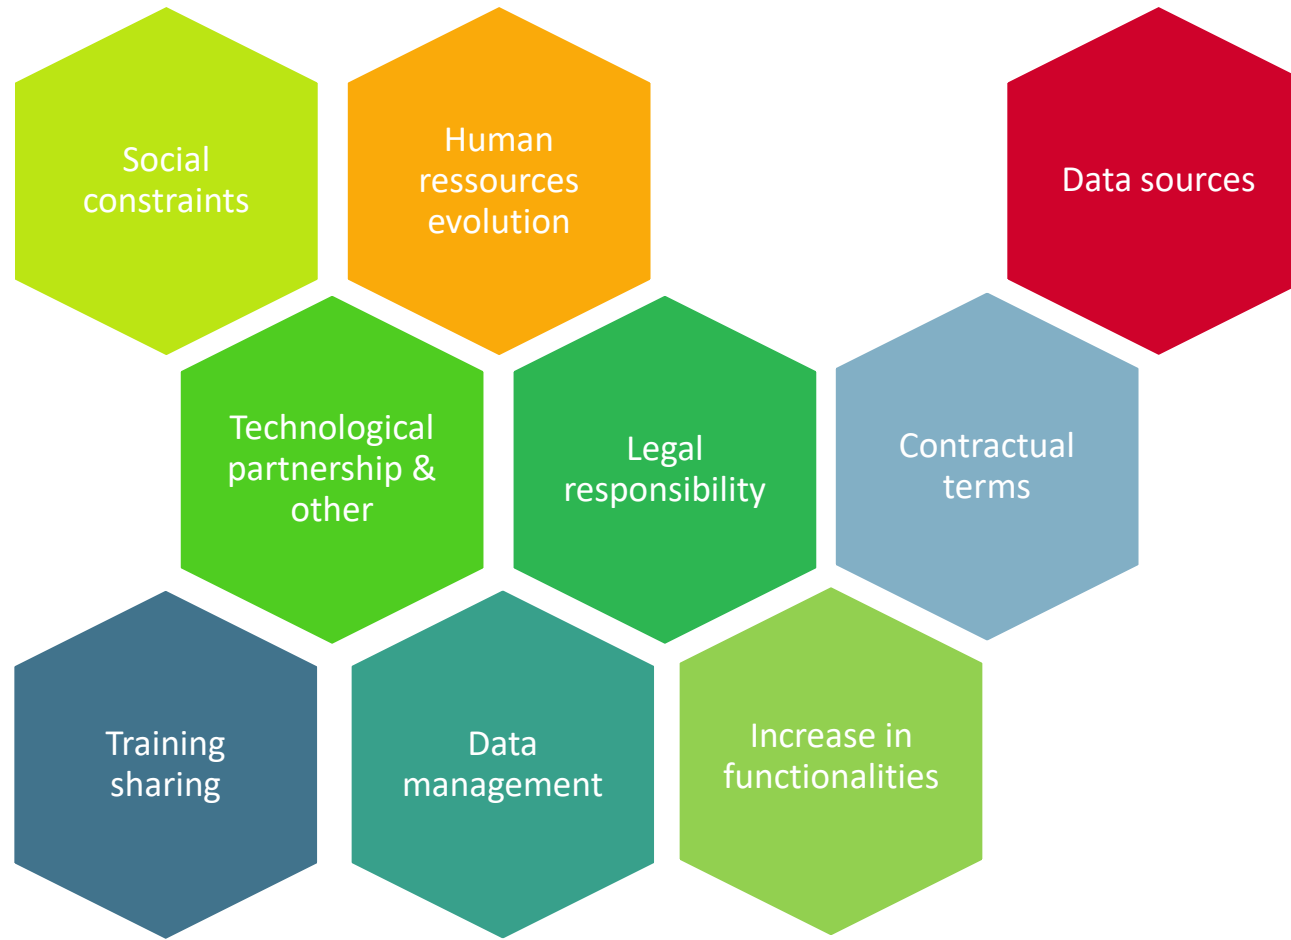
Social constraints

Human ressources evolution

Data sources

Technological partnership & other

Legal responsibility

Contractual terms

Training sharing

Data management

Increase in functionalities